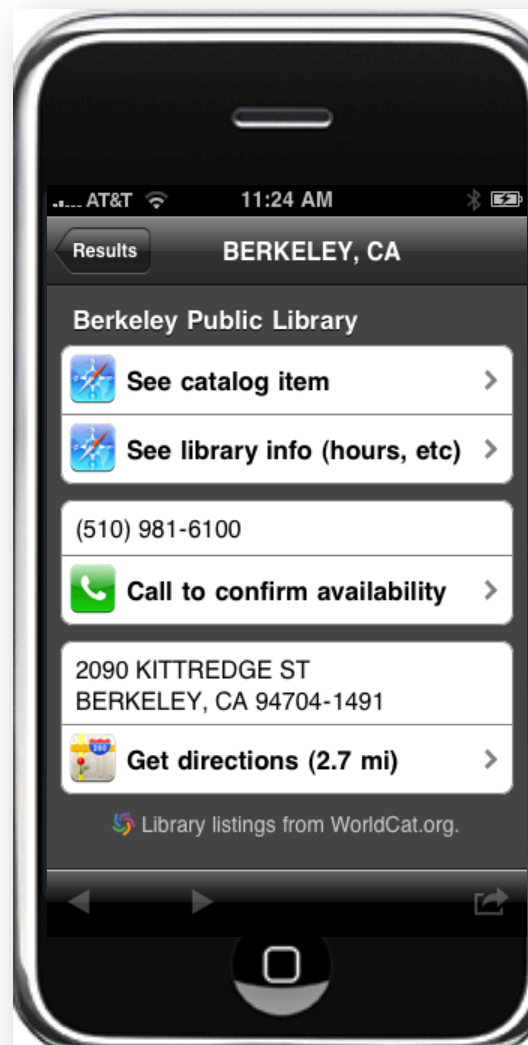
AT&T 11:24 AM

Results BERKELEY, CA

Berkeley Public Library

See catalog item

See library info (hours, etc)

(510) 981-6100

Call to confirm availability

2090 KITTREDGE ST
BERKELEY, CA 94704-1491

Get directions (2.7 mi)

Library listings from WorldCat.org.